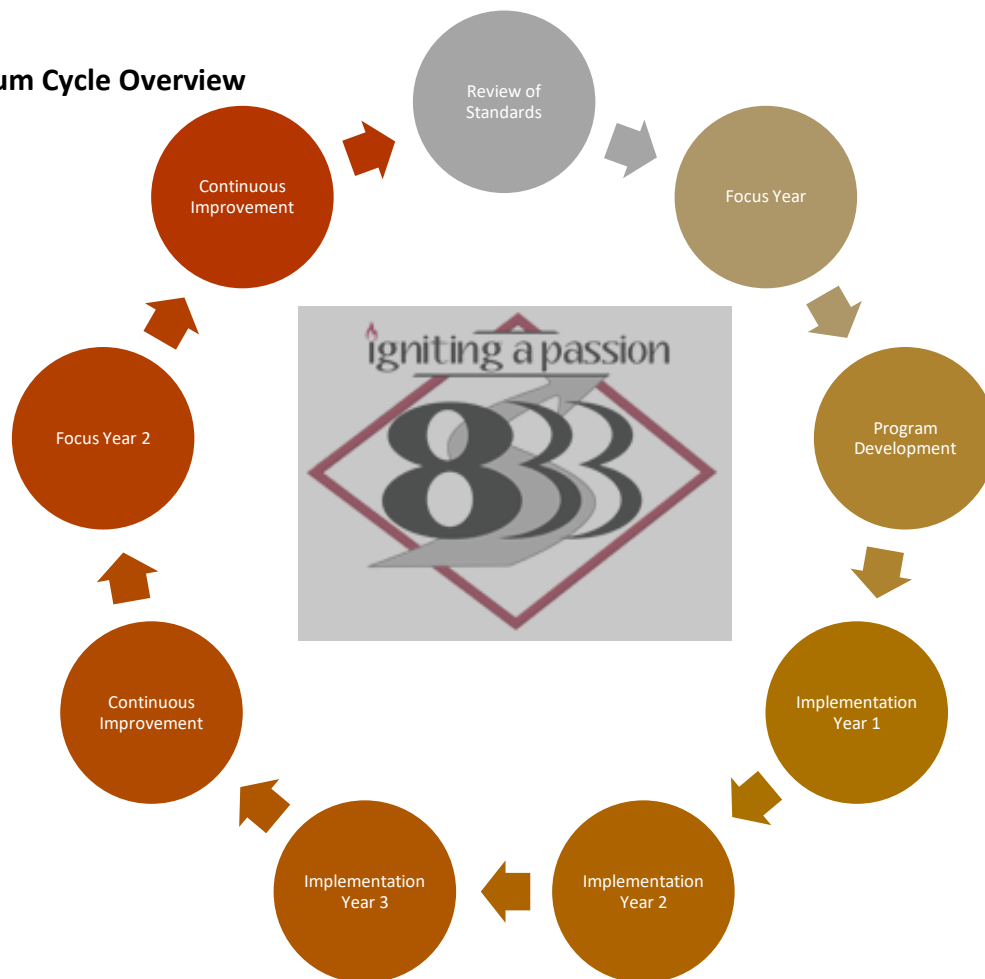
um Cycle Overview

Review of Standards

Focus Year

Program Development

Implementation Year 1

Implementation Year 2

Implementation Year 3

Continuous Improvement

Focus Year 2

Continuous Improvement

igniting a passion

833